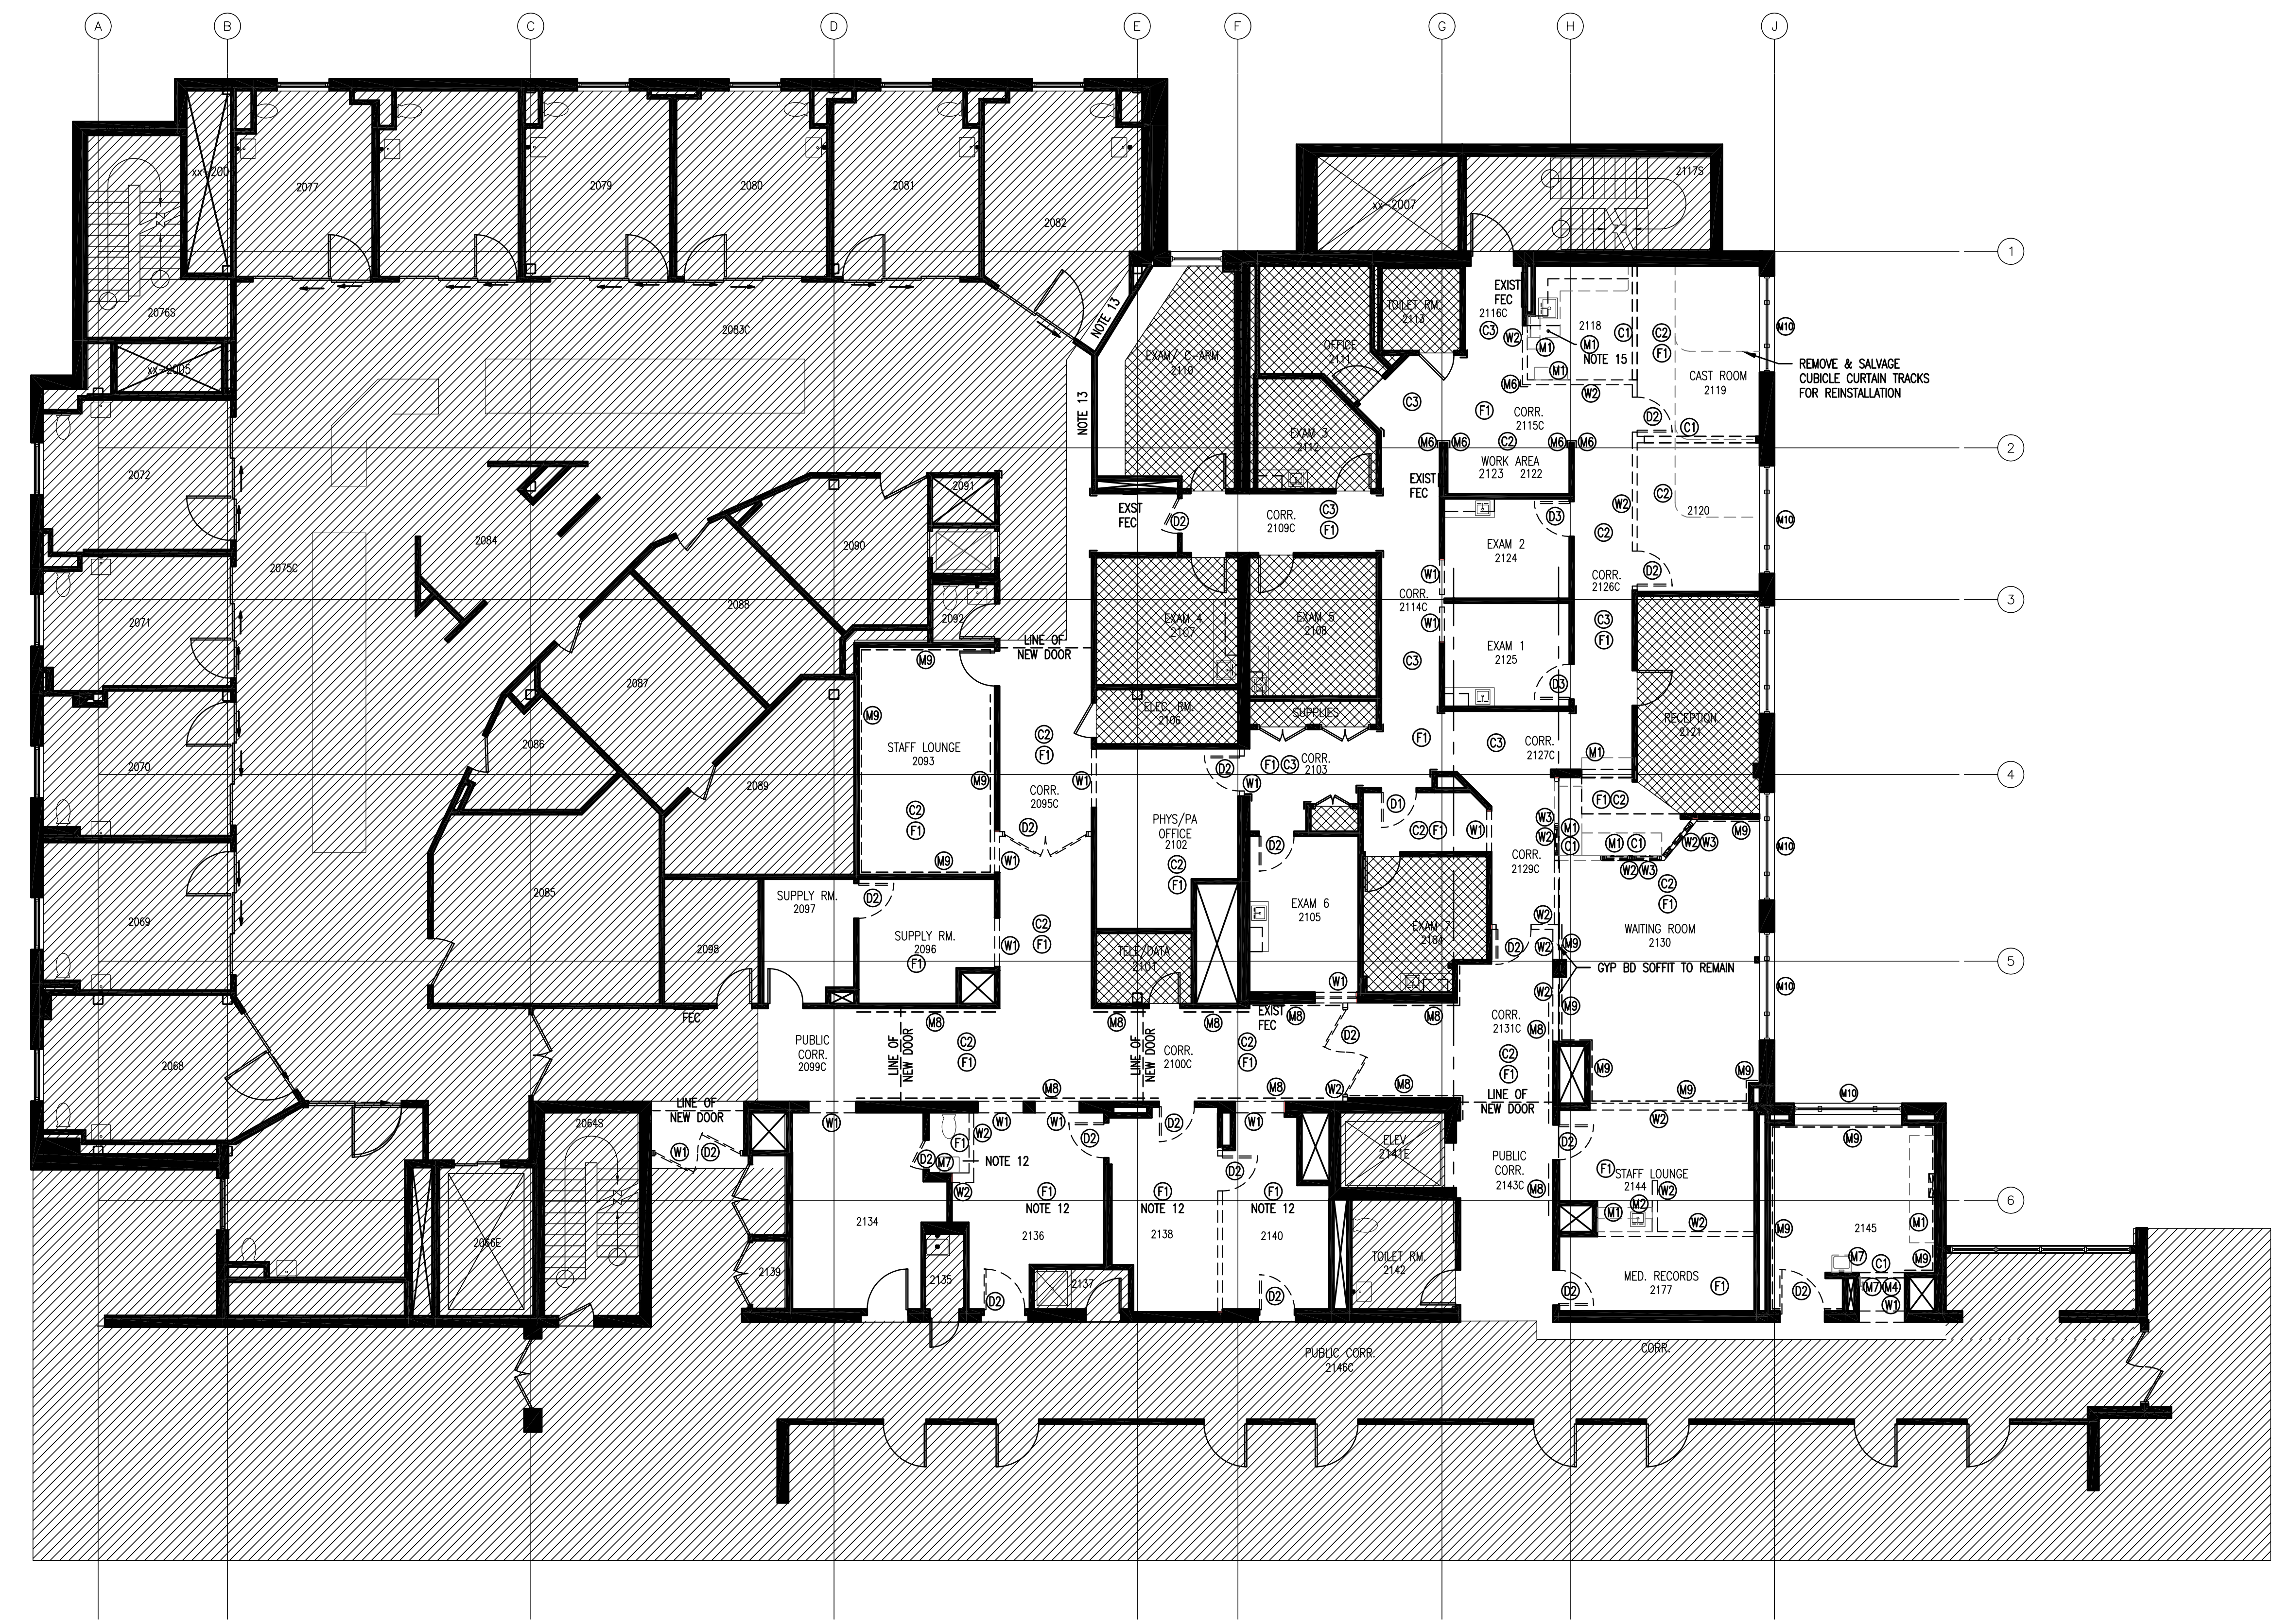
A B C D E F G H J

1
2
3
4
5
6

xx-2006 2077 2079 2080 2081 2082
2076S
xx-2005
2083C
2072
2071
2070
2069
2068
2075C
2084
2091
2090
2088
2092
2087
2086
2089
2085
2098
FEC

xx-2007 2117S
NOTE 13
EXAM/ C-ARM 2110
OFFICE 2111
TOILET RM. 2113
EXIST FEC 2116C C3 W2 M1 M1 M1
2118 C1 NOTE 15
C2 F1
CAST ROOM 2119
REMOVE & SALVAGE CUBICLE CURTAIN TRACKS FOR REINSTALLATION
M10
C3
M6
F1
CORR. 2115C
W2
D2
C1
EXAM 3 2112
M6 M6 C2 M6 M6
EXIST FEC
WORK AREA 2123 2122
W2
C2
2120
M10
EXIST FEC D2
CORR. 2109C C3 F1
D3
EXAM 2 2124
C2
CORR. 2126C
D2
W1
CORR. 2114C W1
EXAM 4 2107
EXAM 5 2108
EXAM 1 2125
C3 F1
C3
D3
LINE OF NEW DOOR
M9
STAFF LOUNGE 2093
M9
C2 F1
ELEC. RM. 2106
SUPPLIES
F1
C3
CORR. 2127C
RECEPTION 2121
M1
M9
C2 F1
CORR. 2095C
W1
D2
F1 C3 CORR. 2103
W1
F1 C2
PHYS/PA OFFICE 2102
C2 F1
D1
C2 F1
W1
W3 W2 M1 C1
M1 C1
W2 W3
M9
M10
C2 F1
M9
D2
W1
CORR. 2129C
W2 W3
C2 F1
D2
EXAM 6 2105
EXAM 7 2104
W2
D2 W2 M9
WAITING ROOM 2130
SUPPLY RM. 2097
SUPPLY RM. 2096 F1
C2 F1
W1
TELE/DATA 2101
GYP BD SOFFIT TO REMAIN
W1
EXIST FEC M8
M8
M8
M8
M8
D2
CORR. 2131C M8
W2
M9
M10
PUBLIC CORR. 2099C
LINE OF NEW DOOR
C2 F1
LINE OF NEW DOOR
CORR. 2100C
C2 F1
C2 F1
M8
M8
W2
M8
M9
LINE OF NEW DOOR
M9
M9
M10
LINE OF NEW DOOR
W1
2064S
W1 D2
F1 W2
D2 M7
W2
NOTE 12
W1
D2
D2
W1
D2
ELEV. 2141E
PUBLIC CORR. 2143C
D2
W2
F1 STAFF LOUNGE 2144 W2
M9
M8
M1
W2
M9
2145
M1
2066E
2134
F1 NOTE 12 2136
F1 NOTE 12 2138
F1 NOTE 12 2140
TOILET RM. 2142
M7 C1
M9
2139
2135
2137
D2
D2
D2
MED. RECORDS 2177
F1
D2
M7 M4 W1
PUBLIC CORR. 2146C
CORR.